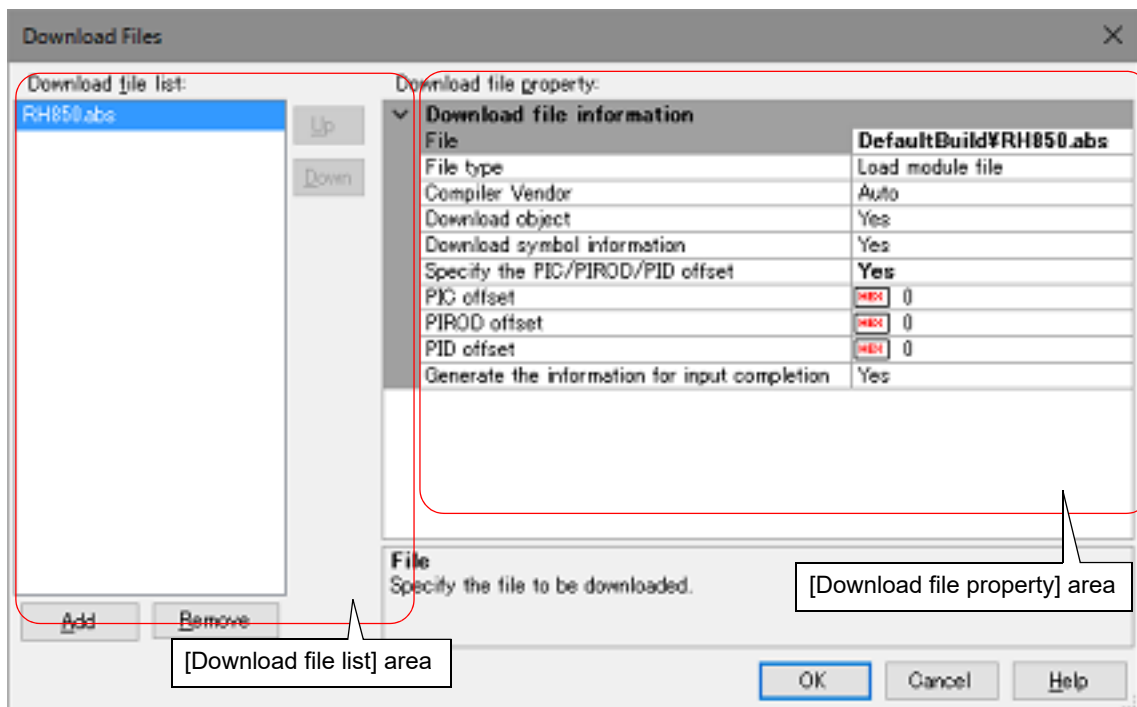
Download Files

Download file list:

RH850.abs

Up

Down

Add

Remove

Download file property:

Download file information

| File | DefaultBuild¥RH850.abs |
|---|---|
| File type | Load module file |
| Compiler Vendor | Auto |
| Download object | Yes |
| Download symbol information | Yes |
| Specify the PIC/PIROD/PID offset | Yes |
| PIC offset | HEX 0 |
| PIROD offset | HEX 0 |
| PID offset | HEX 0 |
| Generate the information for input completion | Yes |

File
Specify the file to be downloaded.

[Download file property] area

[Download file list] area

OK

Cancel

Help